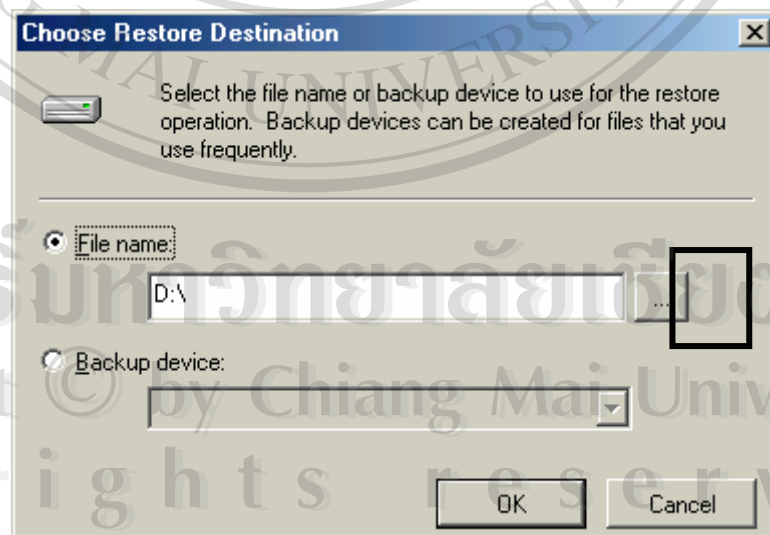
Choose Restore Destination

Select the file name or backup device to use for the restore operation. Backup devices can be created for files that you use frequently.

File name:

D:\

...

Backup device:

OK

Cancel

AI UNIVERS

ลิขสิทธิ์มหาวิทยาลัยเชียงใหม่

Copyright © by Chiang Mai University

All rights reserved